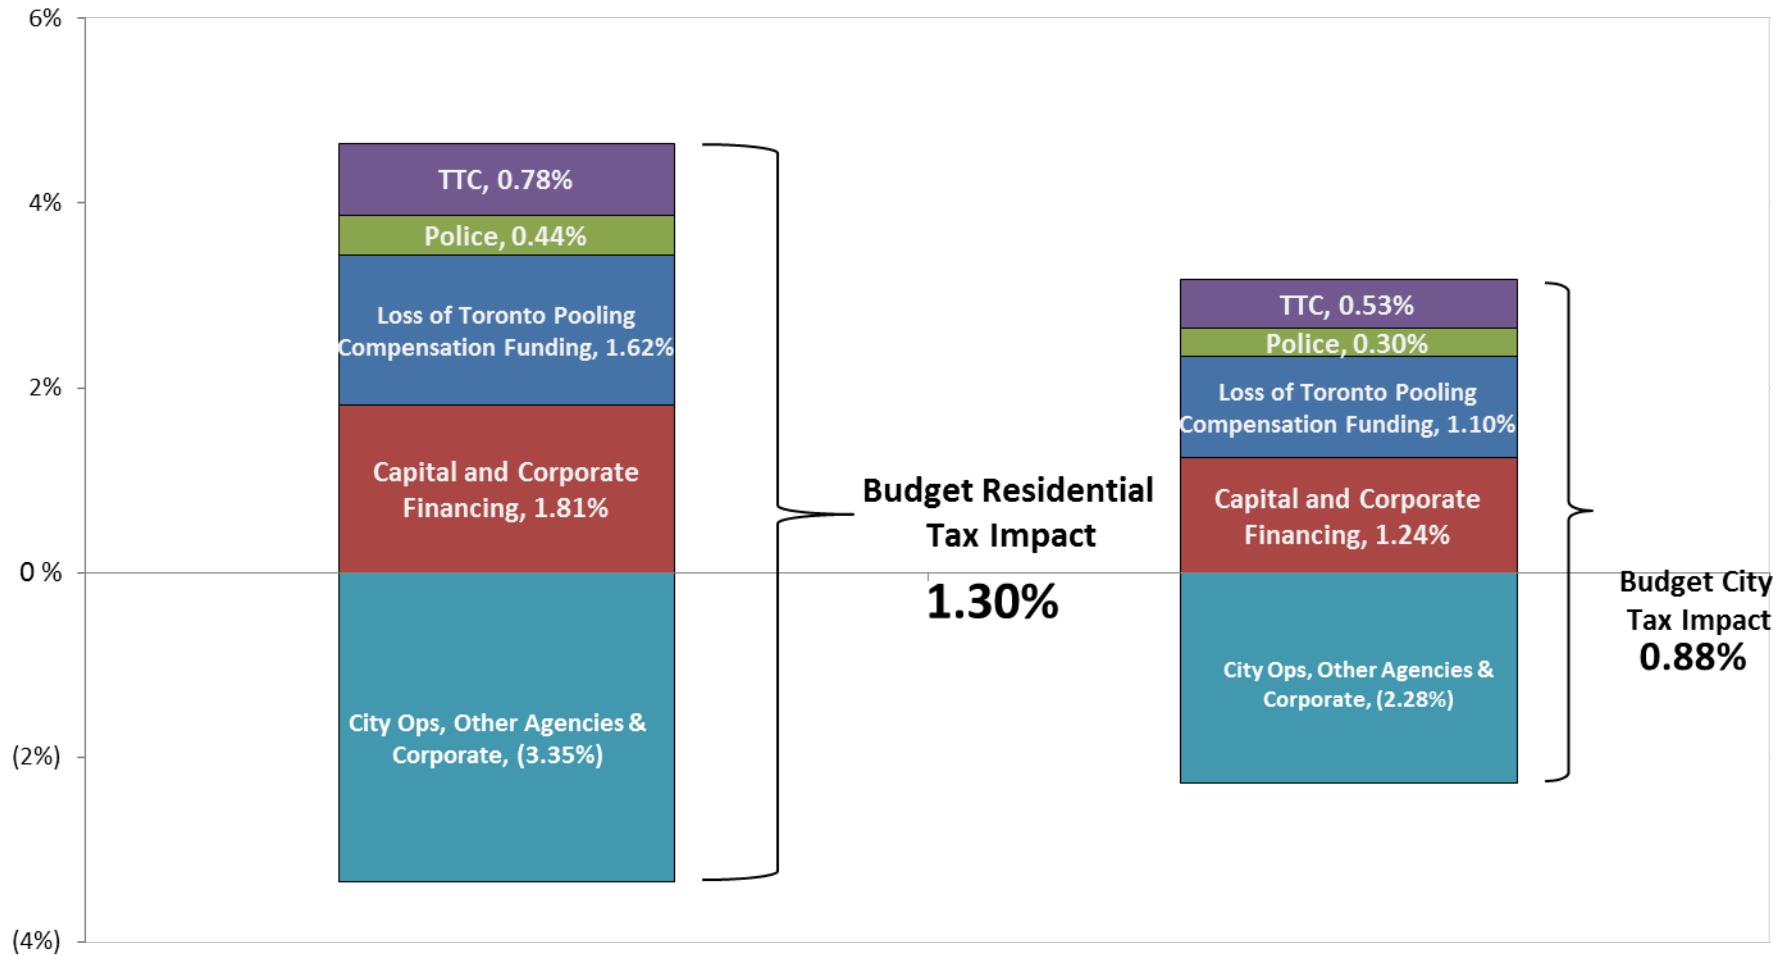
6%

4%

2%

0 %

(2%)

(4%)

TTC, 0.78%

Police, 0.44%

Loss of Toronto Pooling Compensation Funding, 1.62%

Capital and Corporate Financing, 1.81%

City Ops, Other Agencies & Corporate, (3.35%)

Budget Residential Tax Impact

1.30%

TTC, 0.53%

Police, 0.30%

Loss of Toronto Pooling Compensation Funding, 1.10%

Capital and Corporate Financing, 1.24%

City Ops, Other Agencies & Corporate, (2.28%)

Budget City Tax Impact

0.88%